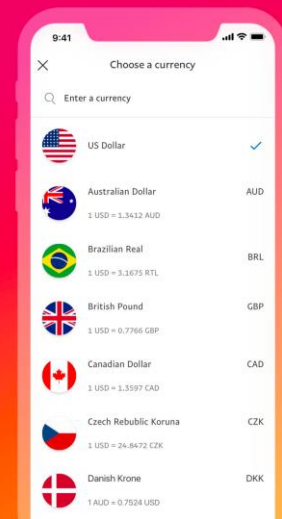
9:41

Choose a currency

Enter a currency

US Dollar

Australian Dollar
1 USD = 1.3412 AUD
AUD

Brazilian Real
1 USD = 3.1675 RTL
BRL

British Pound
1 USD = 0.7766 GBP
GBP

Canadian Dollar
1 USD = 1.3597 CAD
CAD

Czech Rebublic Koruna
1 USD = 24.8472 CZK
CZK

Danish Krone
1 AUD = 0.7524 USD
DKK